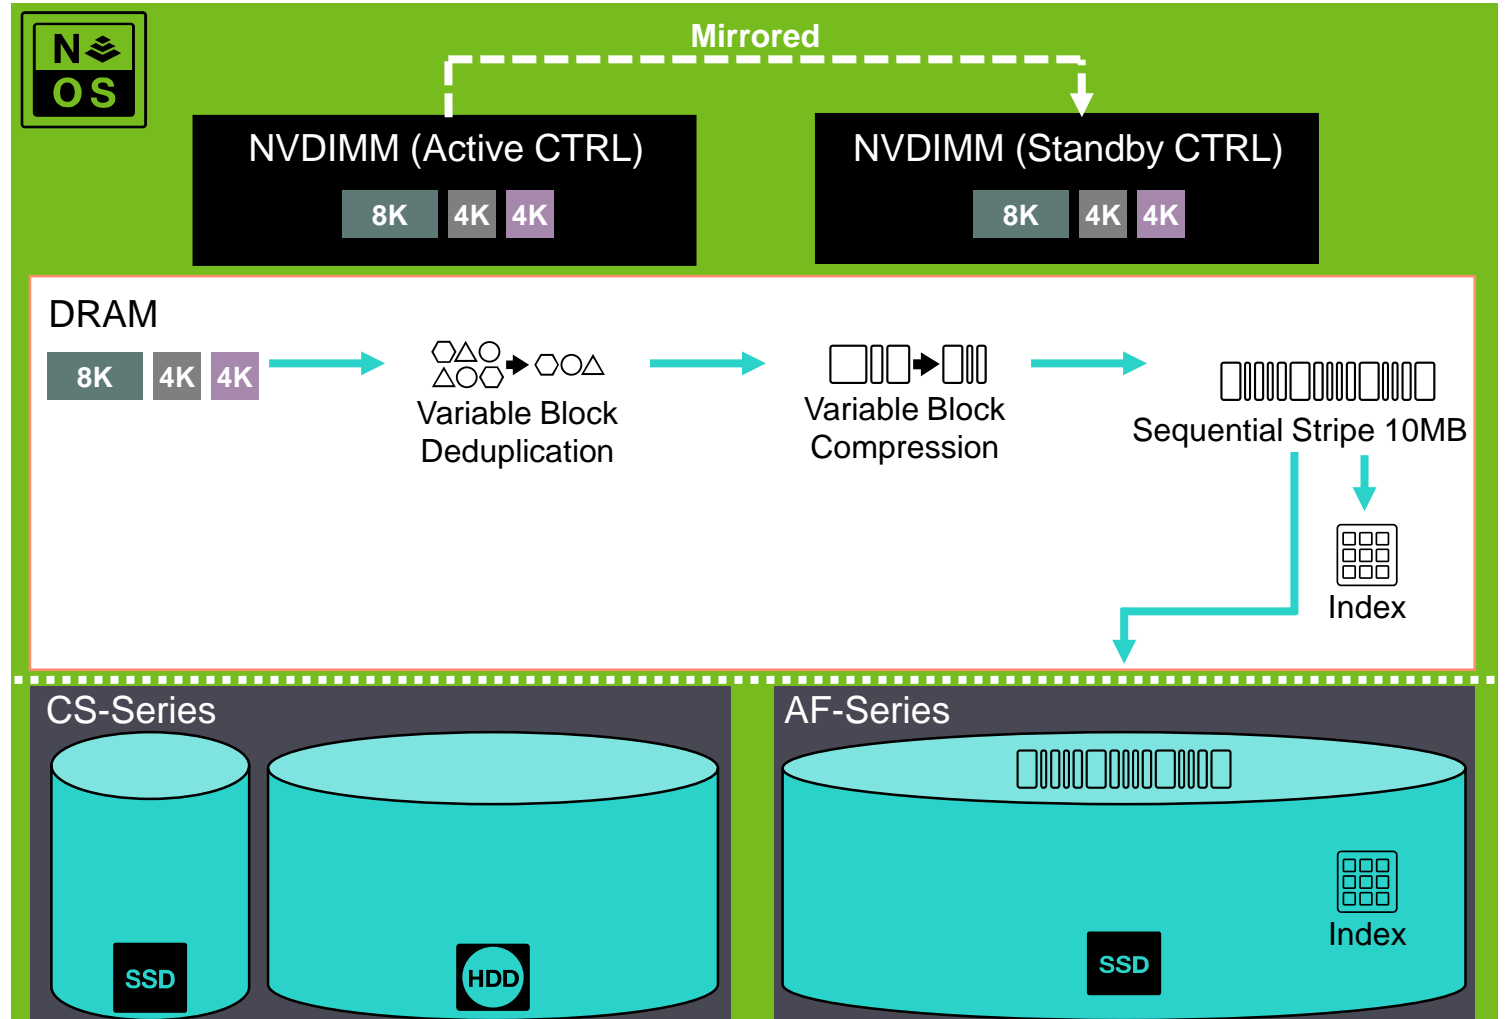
N
OS

Mirrored

NVDIMM (Active CTRL)
8K 4K 4K

NVDIMM (Standby CTRL)
8K 4K 4K

DRAM
8K 4K 4K

Variable Block Deduplication

Variable Block Compression

Sequential Stripe 10MB

Index

CS-Series
SSD
HDD

AF-Series
Index
SSD